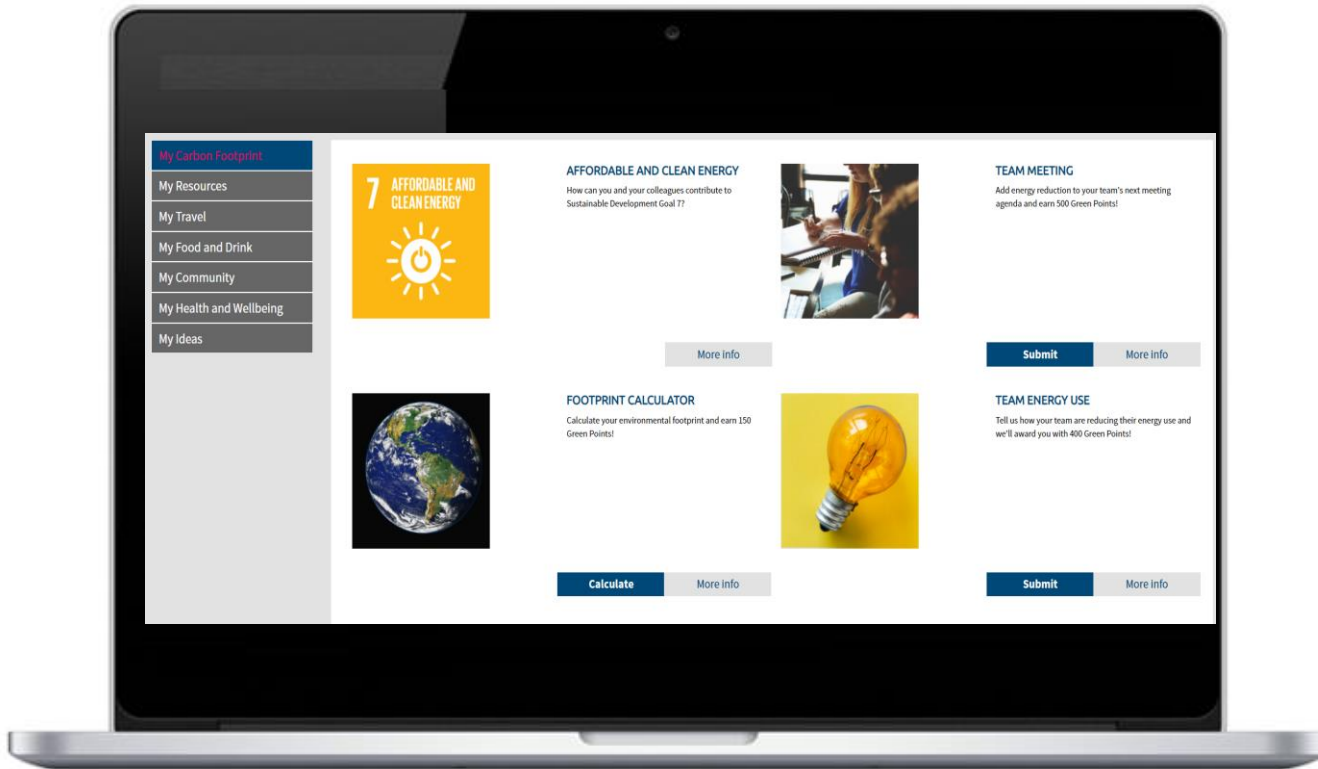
My Carbon Footprint
My Resources
My Travel
My Food and Drink
My Community
My Health and Wellbeing
My Ideas

7 AFFORDABLE AND CLEAN ENERGY

AFFORDABLE AND CLEAN ENERGY
How can you and your colleagues contribute to Sustainable Development Goal 7?

More info

TEAM MEETING
Add energy reduction to your team's next meeting agenda and earn 500 Green Points!

Submit
More info

FOOTPRINT CALCULATOR
Calculate your environmental footprint and earn 150 Green Points!

Calculate
More info

TEAM ENERGY USE
Tell us how your team are reducing their energy use and we'll award you with 400 Green Points!

Submit
More info